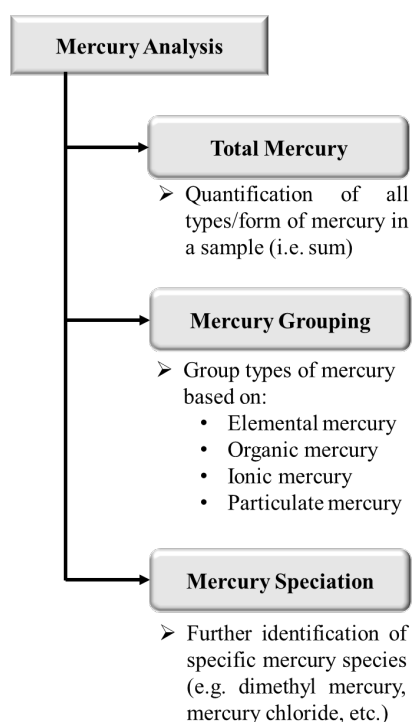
Mercury Analysis

Total Mercury

➢ Quantification of all types/form of mercury in a sample (i.e. sum)

Mercury Grouping

➢ Group types of mercury based on:
• Elemental mercury
• Organic mercury
• Ionic mercury
• Particulate mercury

Mercury Speciation

➢ Further identification of specific mercury species (e.g. dimethyl mercury, mercury chloride, etc.)